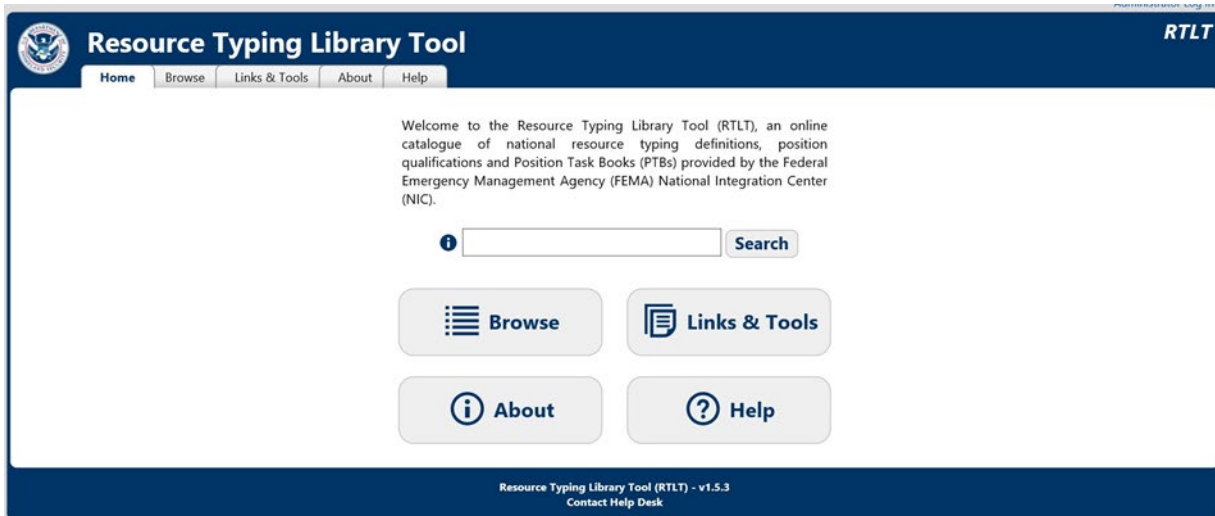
Administrator Log In

Resource Typing Library Tool

RTLT

Home Browse Links & Tools About Help

Welcome to the Resource Typing Library Tool (RTLT), an online catalogue of national resource typing definitions, position qualifications and Position Task Books (PTBs) provided by the Federal Emergency Management Agency (FEMA) National Integration Center (NIC).

Search

Browse

Links & Tools

About

Help

Resource Typing Library Tool (RTLT) - v1.5.3
Contact Help Desk